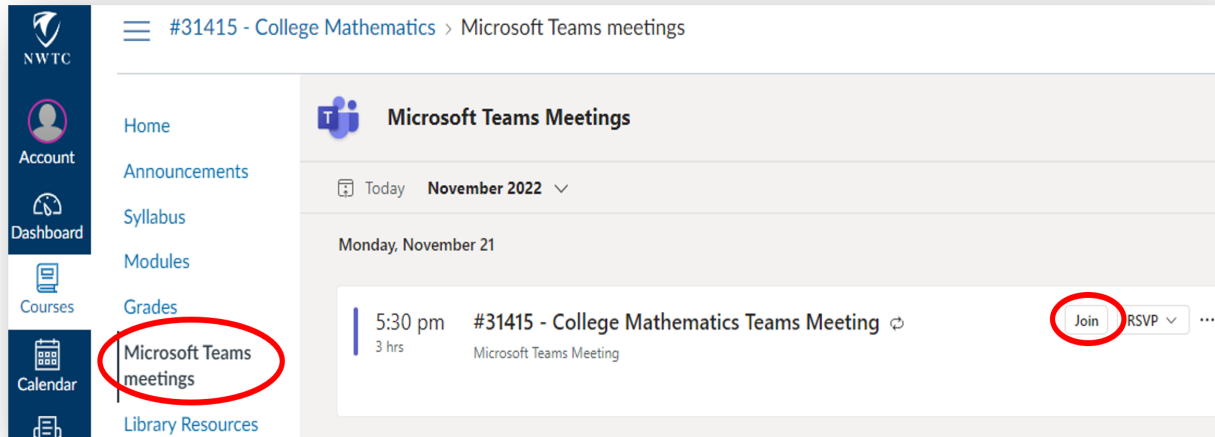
NWTC

Account

Dashboard

Courses

Calendar

#31415 - College Mathematics > Microsoft Teams meetings

Home

Announcements

Syllabus

Modules

Grades

Microsoft Teams meetings

Library Resources

Microsoft Teams Meetings

Today November 2022

Monday, November 21

5:30 pm
3 hrs

#31415 - College Mathematics Teams Meeting

Microsoft Teams Meeting

Join

RSVP

...